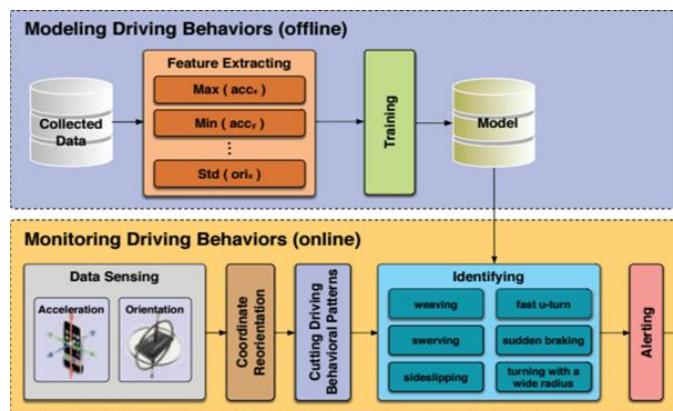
Modeling Driving Behaviors (offline)

Collected Data

Feature Extracting

Max ( $acc_x$ )

Min ( $acc_y$ )

⋮

Std ( $ori_x$ )

Training

Model

Monitoring Driving Behaviors (online)

Data Sensing

Acceleration

Orientation

Coordinate Reorientation

Cutting Driving Behavioral Patterns

Identifying

weaving

fast u-turn

swerving

sudden braking

sideslipping

turning with a wide radius

Alerting